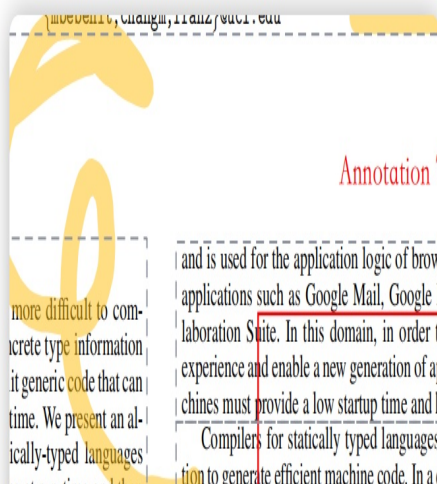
{mbebenit,changm,franz}@uci.edu

Annotation

more difficult to compcrete type information it generic code that can time. We present an alically-typed languages

and is used for the application logic of brow applications such as Google Mail, Google laboration Suite. In this domain, in order t experience and enable a new generation of a chines must provide a low startup time and

Compilers for statically typed languages tion to generate efficient machine code. In a